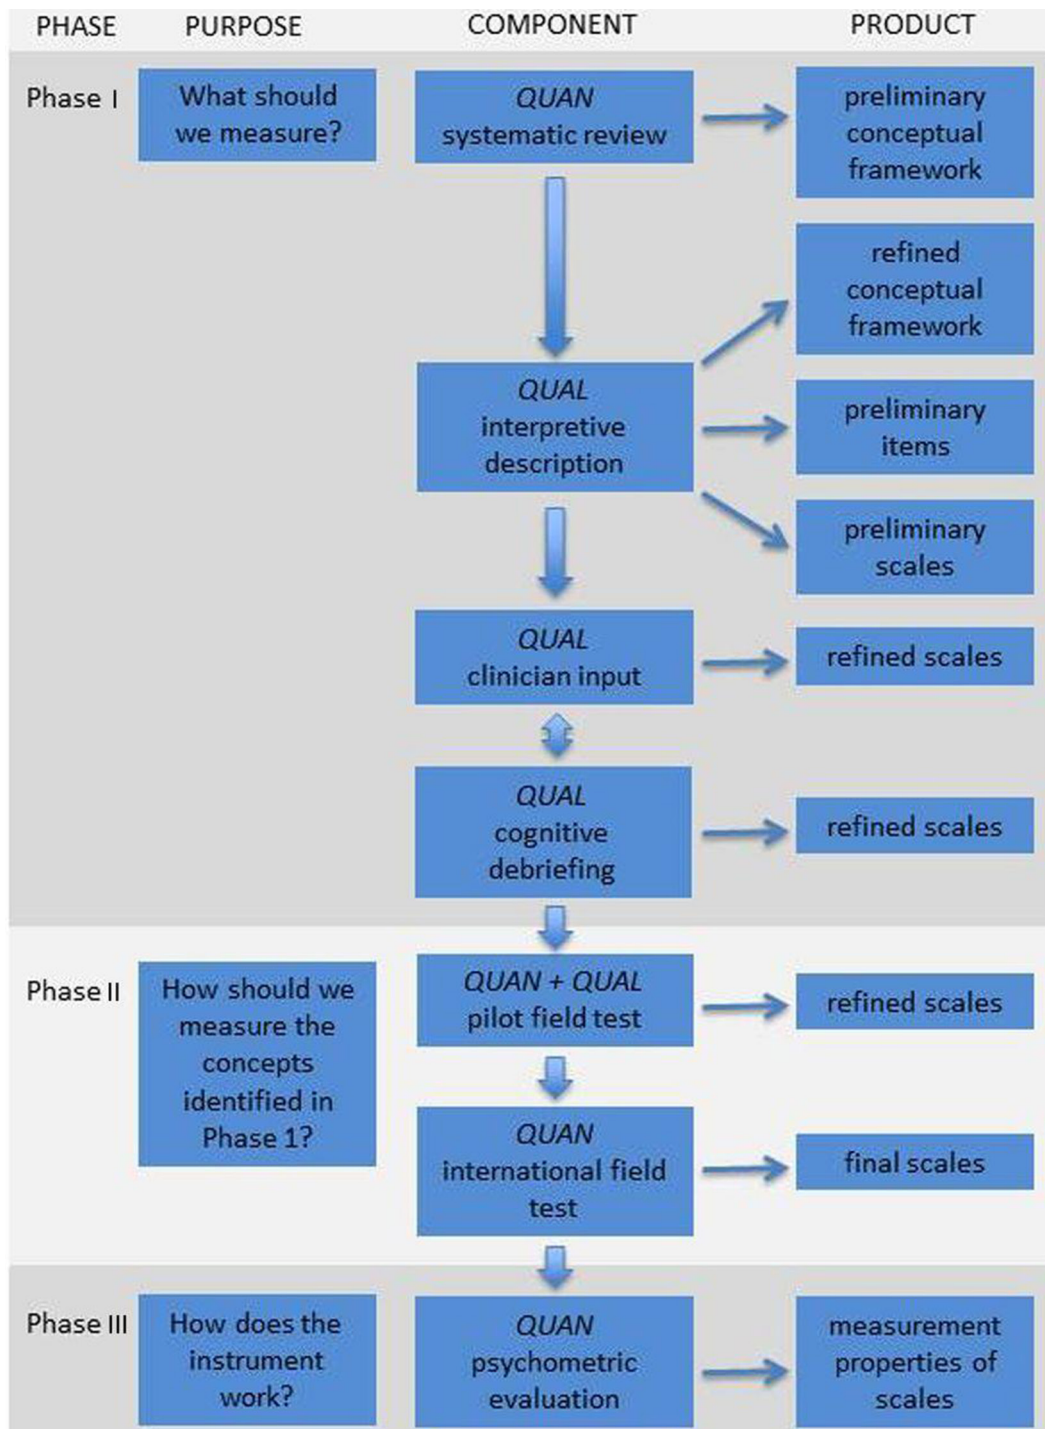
PHASE PURPOSE COMPONENT PRODUCT

Phase I

What should we measure?

QUAN systematic review

preliminary conceptual framework

refined conceptual framework

QUAL interpretive description

preliminary items

preliminary scales

QUAL clinician input

refined scales

QUAL cognitive debriefing

refined scales

Phase II

How should we measure the concepts identified in Phase 1?

QUAN + QUAL pilot field test

refined scales

QUAN international field test

final scales

Phase III

How does the instrument work?

QUAN psychometric evaluation

measurement properties of scales